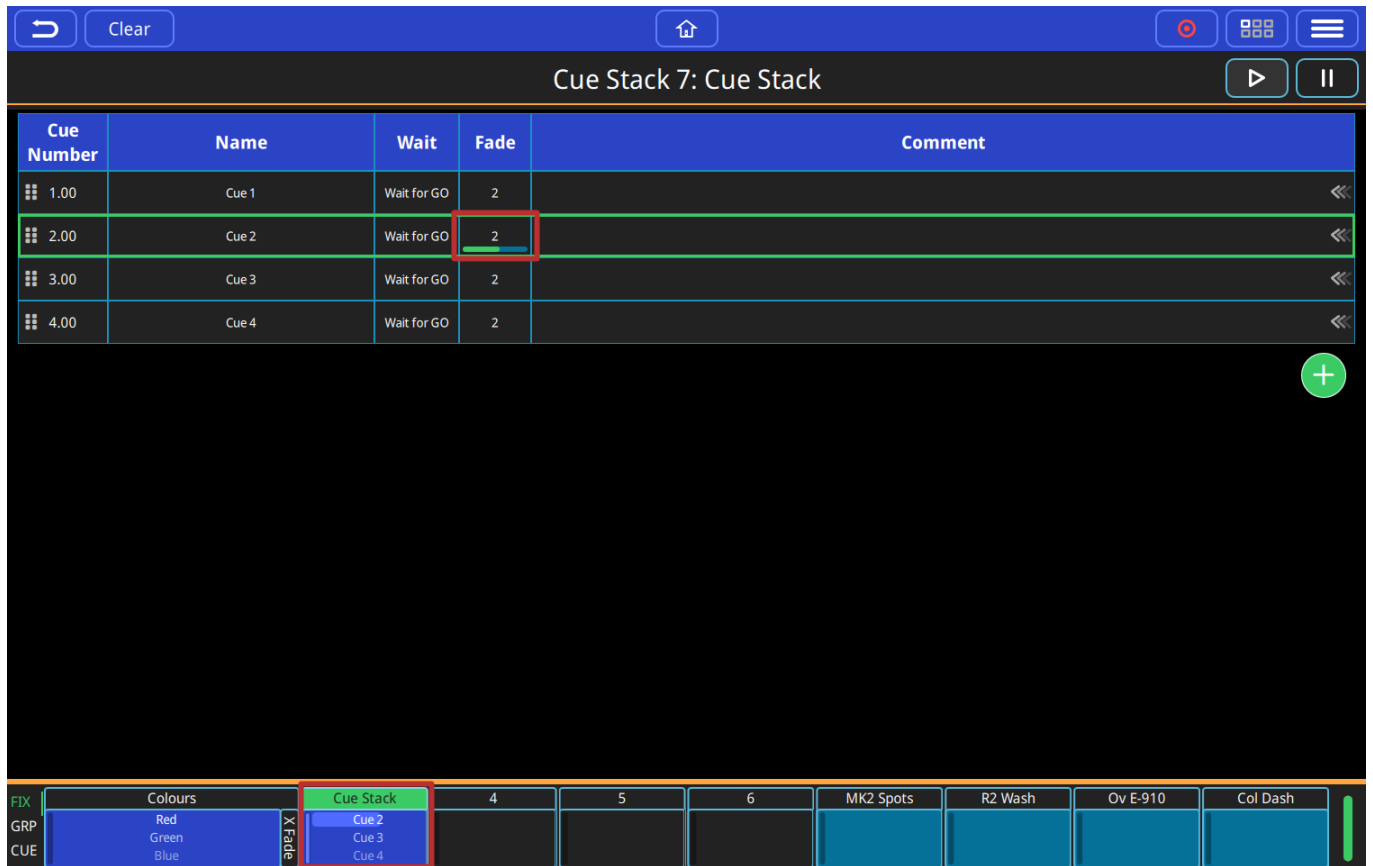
Clear

Cue Stack 7: Cue Stack

| Cue Number | Name | Wait | Fade | Comment |
|---|---|---|---|---|
| 1.00 | Cue 1 | Wait for GO | 2 | |
| 2.00 | Cue 2 | Wait for GO | 2 | |
| 3.00 | Cue 3 | Wait for GO | 2 | |
| 4.00 | Cue 4 | Wait for GO | 2 | |

FIX
GRP
CUE

Colours
Red
Green
Blue

X Fade

Cue Stack
Cue 2
Cue 3
Cue 4

4

5

6

MK2 Spots

R2 Wash

Ov E-910

Col Dash